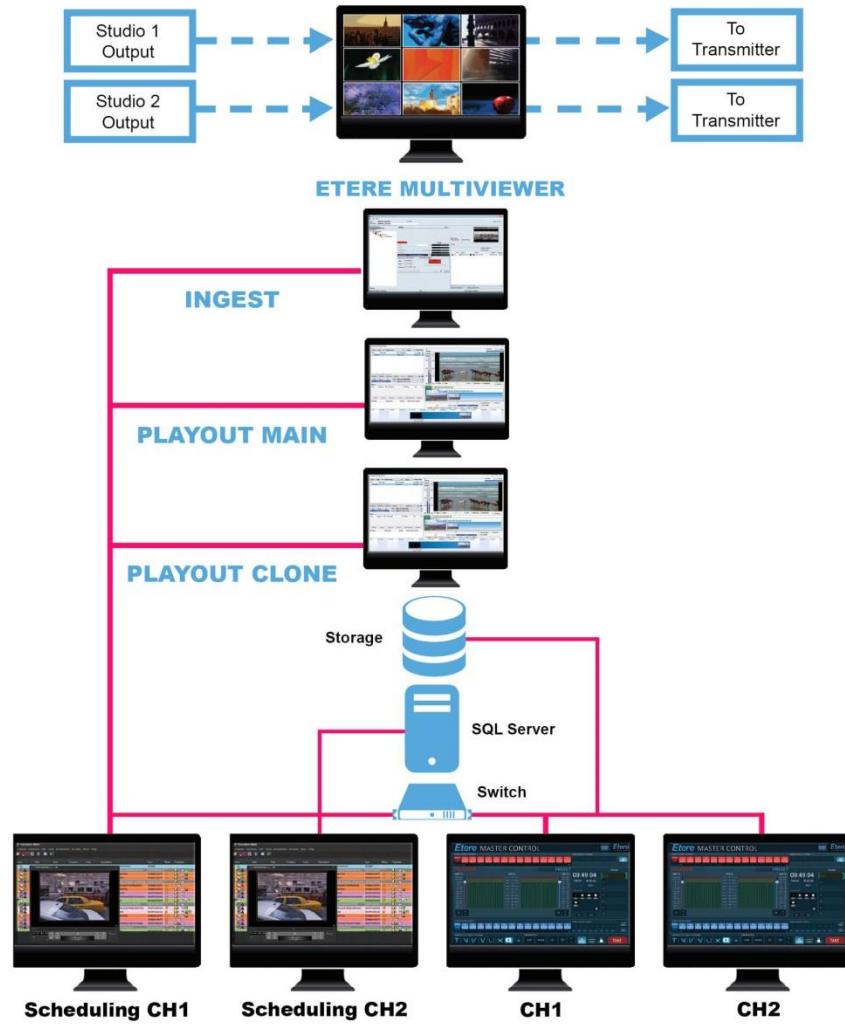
Studio 1 Output

Studio 2 Output

To Transmitter

To Transmitter

ETERE MULTIVIEWER

INGEST

PLAYOUT MAIN

PLAYOUT CLONE

Storage

SQL Server

Switch

Etere MASTER CONTROL

Etere MASTER CONTROL

Scheduling CH1

Scheduling CH2

CH1

CH2